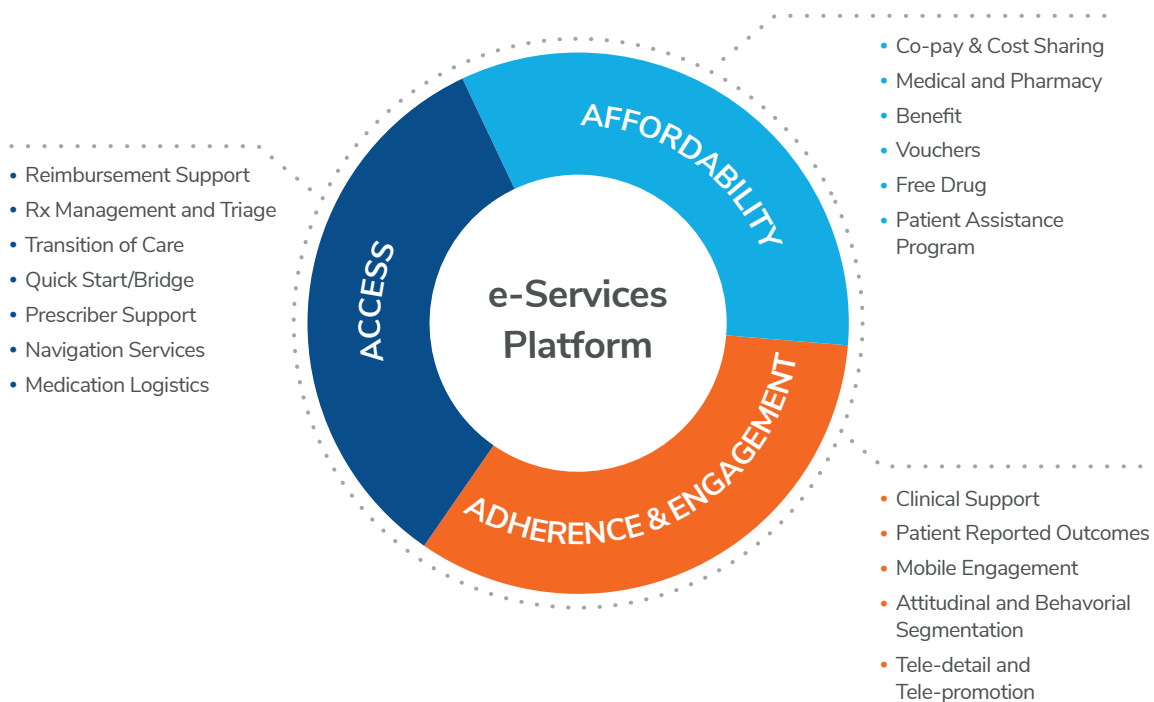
e-Services Platform

ACCESS

- Reimbursement Support
- Rx Management and Triage
- Transition of Care
- Quick Start/Bridge
- Prescriber Support
- Navigation Services
- Medication Logistics

AFFORDABILITY

- Co-pay & Cost Sharing
- Medical and Pharmacy
- Benefit
- Vouchers
- Free Drug
- Patient Assistance Program

ADHERENCE & ENGAGEMENT

- Clinical Support
- Patient Reported Outcomes
- Mobile Engagement
- Attitudinal and Behavorial Segmentation
- Tele-detail and Tele-promotion